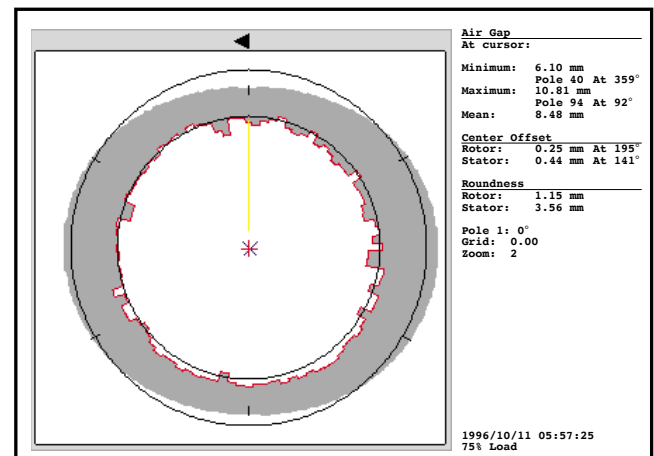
◀

Air Gap
At cursor:

Minimum: 6.10 mm
Pole 40 At 359°
Maximum: 10.81 mm
Pole 94 At 92°
Mean: 8.48 mm

Center Offset
Rotor: 0.25 mm At 195°
Stator: 0.44 mm At 141°

Roundness
Rotor: 1.15 mm
Stator: 3.56 mm

Pole 1: 0°
Grid: 0.00
Zoom: 2

1996/10/11 05:57:25
75% Load